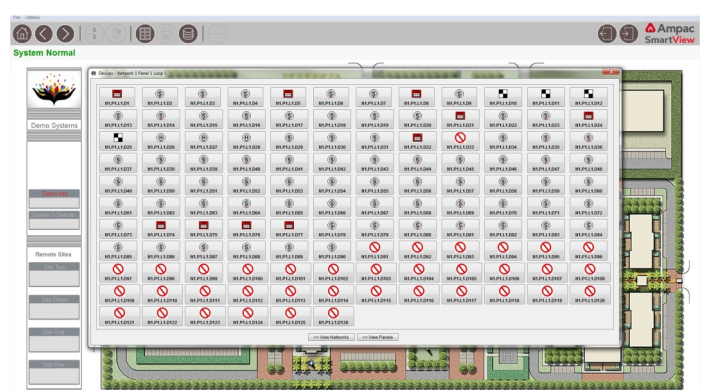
File Utilities

Ampac SmartView

System Normal

Demo Systems

Remote Sites

Devices - Network 3 Panel 1 Loop 1

N1.P1.L1.D1 N1.P1.L1.D2 N1.P1.L1.D3 N1.P1.L1.D4 N1.P1.L1.D5 N1.P1.L1.D6 N1.P1.L1.D7 N1.P1.L1.D8 N1.P1.L1.D9 N1.P1.L1.D10 N1.P1.L1.D11 N1.P1.L1.D12

N1.P1.L1.D13 N1.P1.L1.D14 N1.P1.L1.D15 N1.P1.L1.D16 N1.P1.L1.D17 N1.P1.L1.D18 N1.P1.L1.D19 N1.P1.L1.D20 N1.P1.L1.D21 N1.P1.L1.D22 N1.P1.L1.D23 N1.P1.L1.D24

N1.P1.L1.D25 N1.P1.L1.D26 N1.P1.L1.D27 N1.P1.L1.D28 N1.P1.L1.D29 N1.P1.L1.D30 N1.P1.L1.D31 N1.P1.L1.D32 N1.P1.L1.D33 N1.P1.L1.D34 N1.P1.L1.D35 N1.P1.L1.D36

N1.P1.L1.D37 N1.P1.L1.D38 N1.P1.L1.D39 N1.P1.L1.D40 N1.P1.L1.D41 N1.P1.L1.D42 N1.P1.L1.D43 N1.P1.L1.D44 N1.P1.L1.D45 N1.P1.L1.D46 N1.P1.L1.D47 N1.P1.L1.D48

N1.P1.L1.D49 N1.P1.L1.D50 N1.P1.L1.D51 N1.P1.L1.D52 N1.P1.L1.D53 N1.P1.L1.D54 N1.P1.L1.D55 N1.P1.L1.D56 N1.P1.L1.D57 N1.P1.L1.D58 N1.P1.L1.D59 N1.P1.L1.D60

N1.P1.L1.D61 N1.P1.L1.D62 N1.P1.L1.D63 N1.P1.L1.D64 N1.P1.L1.D65 N1.P1.L1.D66 N1.P1.L1.D67 N1.P1.L1.D68 N1.P1.L1.D69 N1.P1.L1.D70 N1.P1.L1.D71 N1.P1.L1.D72

N1.P1.L1.D73 N1.P1.L1.D74 N1.P1.L1.D75 N1.P1.L1.D76 N1.P1.L1.D77 N1.P1.L1.D78 N1.P1.L1.D79 N1.P1.L1.D80 N1.P1.L1.D81 N1.P1.L1.D82 N1.P1.L1.D83 N1.P1.L1.D84

N1.P1.L1.D85 N1.P1.L1.D86 N1.P1.L1.D87 N1.P1.L1.D88 N1.P1.L1.D89 N1.P1.L1.D90 N1.P1.L1.D91 N1.P1.L1.D92 N1.P1.L1.D93 N1.P1.L1.D94 N1.P1.L1.D95 N1.P1.L1.D96

N1.P1.L1.D97 N1.P1.L1.D98 N1.P1.L1.D99 N1.P1.L1.D100 N1.P1.L1.D101 N1.P1.L1.D102 N1.P1.L1.D103 N1.P1.L1.D104 N1.P1.L1.D105 N1.P1.L1.D106 N1.P1.L1.D107 N1.P1.L1.D108

N1.P1.L1.D109 N1.P1.L1.D110 N1.P1.L1.D111 N1.P1.L1.D112 N1.P1.L1.D113 N1.P1.L1.D114 N1.P1.L1.D115 N1.P1.L1.D116 N1.P1.L1.D117 N1.P1.L1.D118 N1.P1.L1.D119 N1.P1.L1.D120

N1.P1.L1.D121 N1.P1.L1.D122 N1.P1.L1.D123 N1.P1.L1.D124 N1.P1.L1.D125 N1.P1.L1.D126

<< View Networks << View Panels